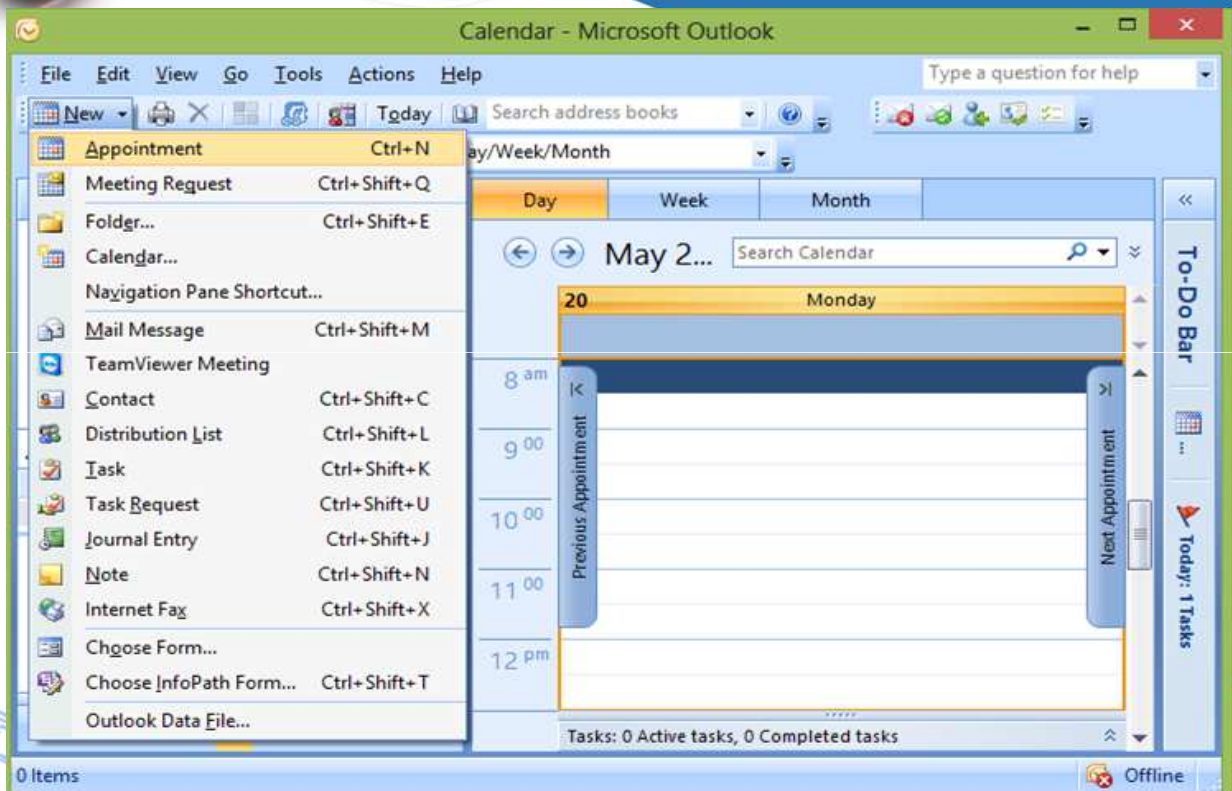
Calendar - Microsoft Outlook

File Edit View Go Tools Actions Help

Type a question for help

New Today Search address books

Appointment Ctrl+N
Meeting Request Ctrl+Shift+Q
Folder... Ctrl+Shift+E
Calendar...
Navigation Pane Shortcut...
Mail Message Ctrl+Shift+M
TeamViewer Meeting
Contact Ctrl+Shift+C
Distribution List Ctrl+Shift+L
Task Ctrl+Shift+K
Task Request Ctrl+Shift+U
Journal Entry Ctrl+Shift+J
Note Ctrl+Shift+N
Internet Fax Ctrl+Shift+X
Choose Form...
Choose InfoPath Form... Ctrl+Shift+T
Outlook Data File...

ay/Week/Month

Day Week Month

May 2... Search Calendar

20 Monday

8 am
9 00
10 00
11 00
12 pm

Previous Appointment

Next Appointment

Tasks: 0 Active tasks, 0 Completed tasks

To-Do Bar

Today: 1 Tasks

0 Items

Offline